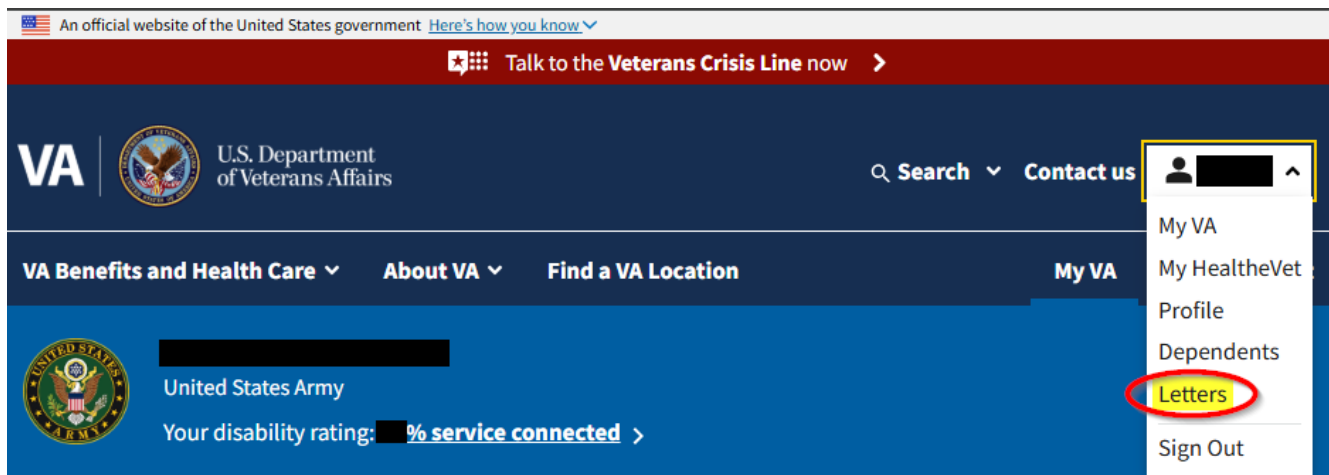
An official website of the United States government Here's how you know

Talk to the Veterans Crisis Line now

VA U.S. Department of Veterans Affairs

Search Contact us

My VA
My HealtheVet
Profile
Dependents
Letters
Sign Out

VA Benefits and Health Care About VA Find a VA Location My VA

United States Army
Your disability rating: % service connected